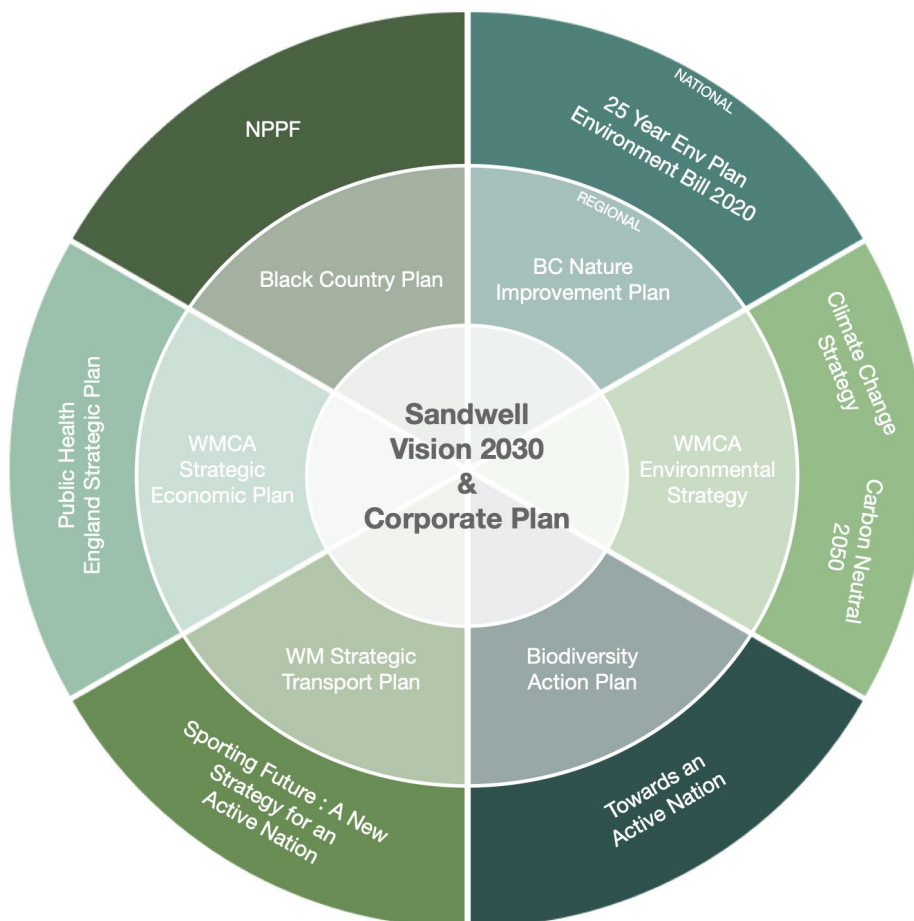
NPPF

NATIONAL

25 Year Env Plan
Environment Bill 2020

Black Country Plan

REGIONAL

BC Nature
Improvement Plan

Public Health
England Strategic Plan

WMCA
Strategic
Economic Plan

Sandwell
Vision 2030
&
Corporate Plan

WMCA
Environmental
Strategy

Climate Change
Strategy

Carbon Neutral
2050

WM Strategic
Transport Plan

Biodiversity
Action Plan

Sporting Future : A New
Strategy for an
Active Nation

Towards an
Active Nation